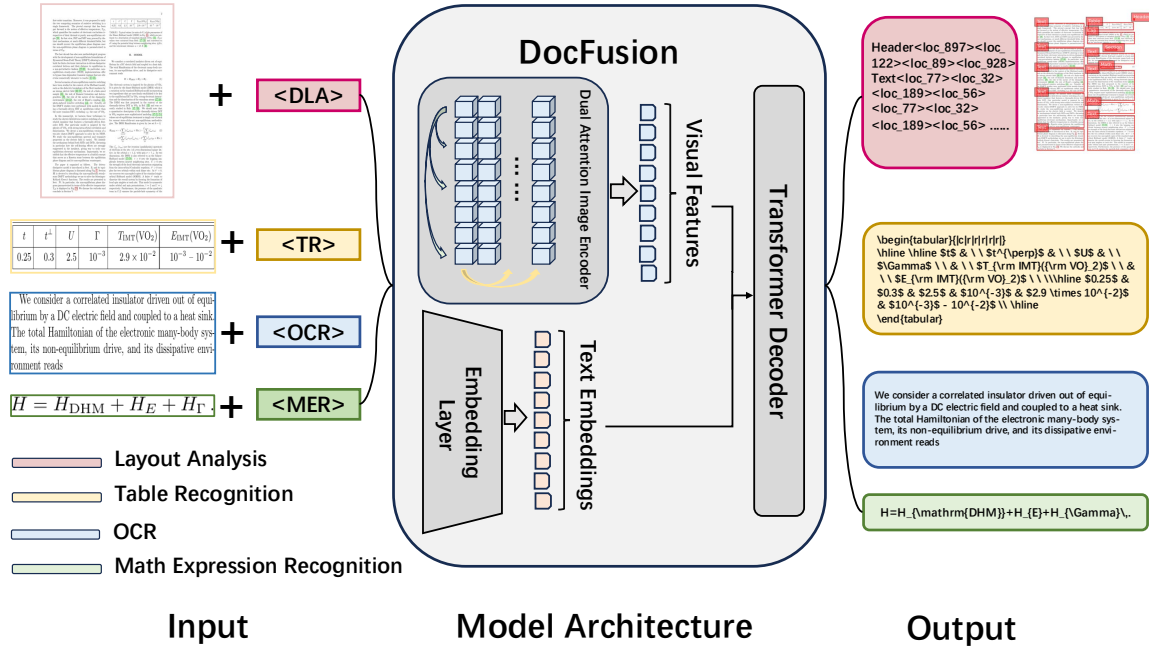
+ <DLA>

| $t$ | $t^{\perp}$ | $U$ | $\Gamma$ | $T_{\rm IMT}({\rm VO_2})$ | $E_{\rm IMT}({\rm VO_2})$ |
|---|---|---|---|---|---|
| 0.25 | 0.3 | 2.5 | $10^{-3}$ | $2.9\times10^{-2}$ | $10^{-3}-10^{-2}$ |

+ <TR>

We consider a correlated insulator driven out of equilibrium by a DC electric field and coupled to a heat sink. The total Hamiltonian of the electronic many-body system, its non-equilibrium drive, and its dissipative environment reads

+ <OCR>

$H = H_{\rm DHM} + H_E + H_\Gamma$ . + <MER>

Layout Analysis
Table Recognition
OCR
Math Expression Recognition

Input

DocFusion

Dual Attention Image Encoder

Visual Features

Embedding Layer

Text Embeddings

Transformer Decoder

Model Architecture

Header<loc_897><loc_122><loc_89><loc_928>
Text<loc_77><loc_32><loc_189><loc_56>
<loc_77><loc_32>
<loc_189><loc_56> ......

\begin{tabular}{|c|r|r|r|r|r|}
\hline \hline $t$ & \ \ $t^{\perp}$ & \ \ $U$ & \ \ $\Gamma$ \ \ & \ \ $T_{\rm IMT}({\rm VO}_2)$ \ \ & \ \ $E_{\rm IMT}({\rm VO}_2)$ \ \ \\\hline $0.25$ & $0.3$ & $2.5$ & $10^{-3}$ & $2.9 \times 10^{-2}$ & $10^{-3}$ - 10^{-2}$ \\ \hline
\end{tabular}

We consider a correlated insulator driven out of equilibrium by a DC electric field and coupled to a heat sink. The total Hamiltonian of the electronic many-body system, its non-equilibrium drive, and its dissipative environment reads

H=H_{\mathrm{DHM}}+H_{E}+H_{\Gamma}\,.

Output